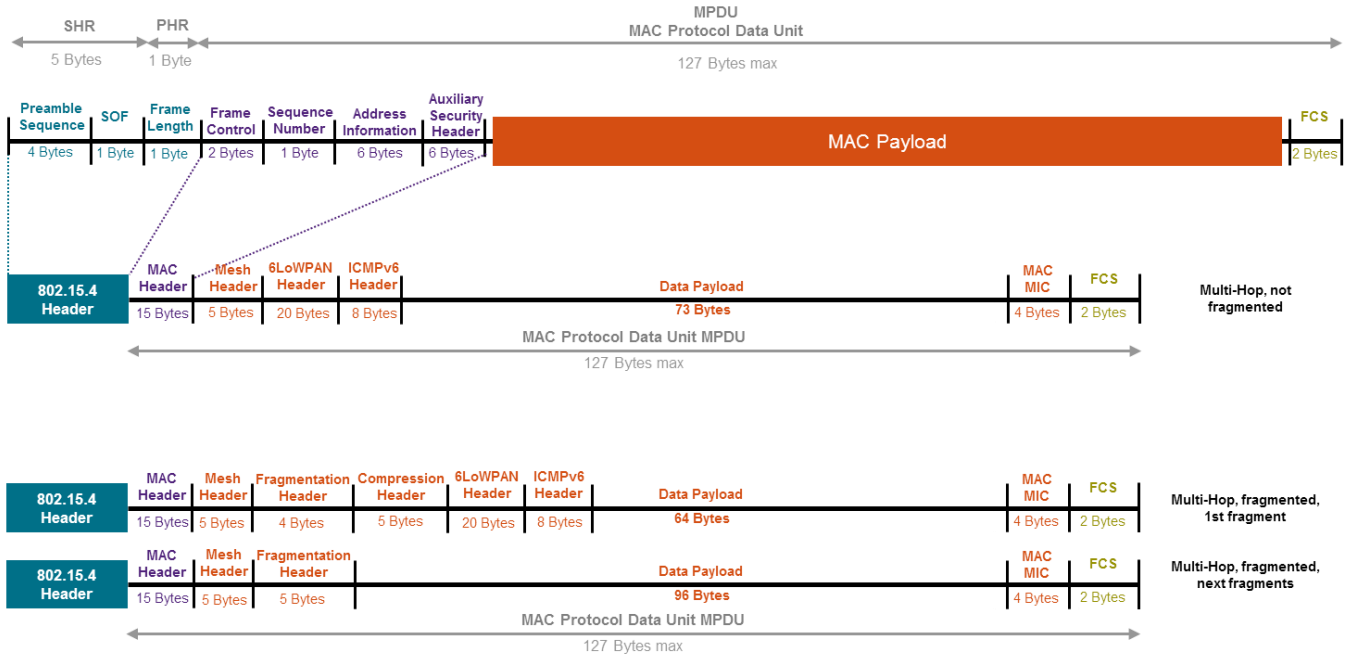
SHR
5 Bytes

PHR
1 Byte

MPDU
MAC Protocol Data Unit
127 Bytes max

| Preamble Sequence | SOF | Frame Length | Frame Control | Sequence Number | Address Information | Auxiliary Security Header | MAC Payload | FCS |
|---|---|---|---|---|---|---|---|---|
| 4 Bytes | 1 Byte | 1 Byte | 2 Bytes | 1 Byte | 6 Bytes | 6 Bytes | | 2 Bytes |

| 802.15.4 Header | MAC Header | Mesh Header | 6LoWPAN Header | ICMPv6 Header | Data Payload | MAC MIC | FCS |
|---|---|---|---|---|---|---|---|
| | 15 Bytes | 5 Bytes | 20 Bytes | 8 Bytes | 73 Bytes | 4 Bytes | 2 Bytes |

Multi-Hop, not fragmented

MAC Protocol Data Unit MPDU
127 Bytes max

| 802.15.4 Header | MAC Header | Mesh Header | Fragmentation Header | Compression Header | 6LoWPAN Header | ICMPv6 Header | Data Payload | MAC MIC | FCS |
|---|---|---|---|---|---|---|---|---|---|
| | 15 Bytes | 5 Bytes | 4 Bytes | 5 Bytes | 20 Bytes | 8 Bytes | 64 Bytes | 4 Bytes | 2 Bytes |

Multi-Hop, fragmented, 1st fragment

| 802.15.4 Header | MAC Header | Mesh Header | Fragmentation Header | Data Payload | MAC MIC | FCS |
|---|---|---|---|---|---|---|
| | 15 Bytes | 5 Bytes | 5 Bytes | 96 Bytes | 4 Bytes | 2 Bytes |

Multi-Hop, fragmented, next fragments

MAC Protocol Data Unit MPDU
127 Bytes max